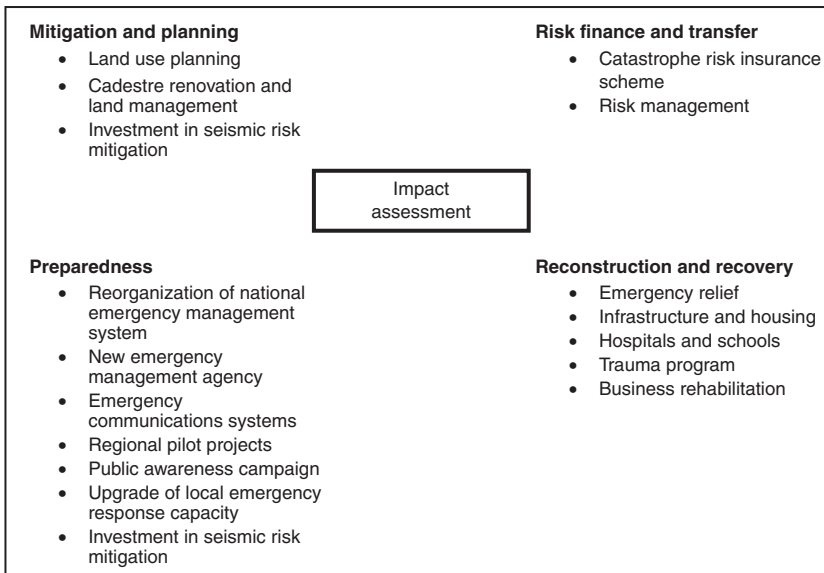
**Mitigation and planning**
- Land use planning
- Cadestre renovation and land management
- Investment in seismic risk mitigation

**Risk finance and transfer**
- Catastrophe risk insurance scheme
- Risk management

Impact assessment

**Preparedness**
- Reorganization of national emergency management system
- New emergency management agency
- Emergency communications systems
- Regional pilot projects
- Public awareness campaign
- Upgrade of local emergency response capacity
- Investment in seismic risk mitigation

**Reconstruction and recovery**
- Emergency relief
- Infrastructure and housing
- Hospitals and schools
- Trauma program
- Business rehabilitation